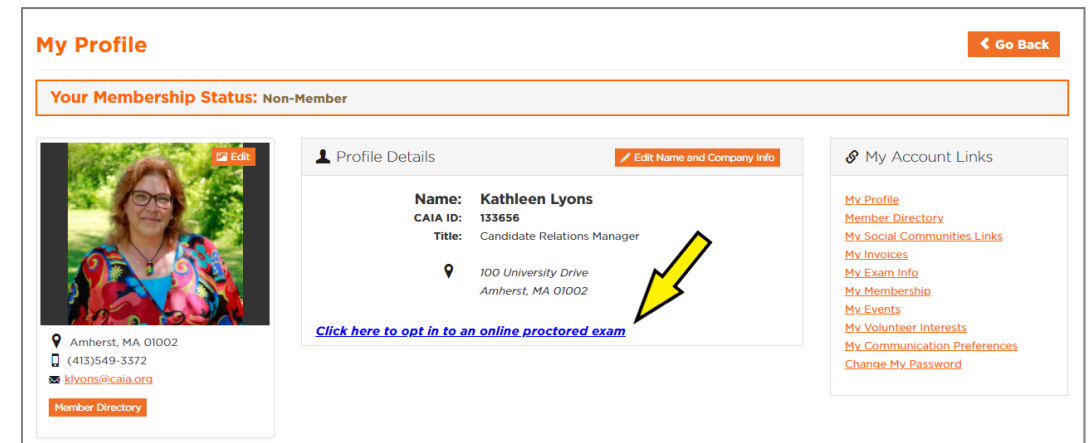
My Profile

Go Back

Your Membership Status: Non-Member

Edit

Amherst, MA 01002
(413)549-3372
klyons@caia.org

Member Directory

Profile Details

Edit Name and Company Info

Name: Kathleen Lyons
CAIA ID: 133656
Title: Candidate Relations Manager

100 University Drive
Amherst, MA 01002

Click here to opt in to an online proctored exam

My Account Links

My Profile
Member Directory
My Social Communities Links
My Invoices
My Exam Info
My Membership
My Events
My Volunteer Interests
My Communication Preferences
Change My Password